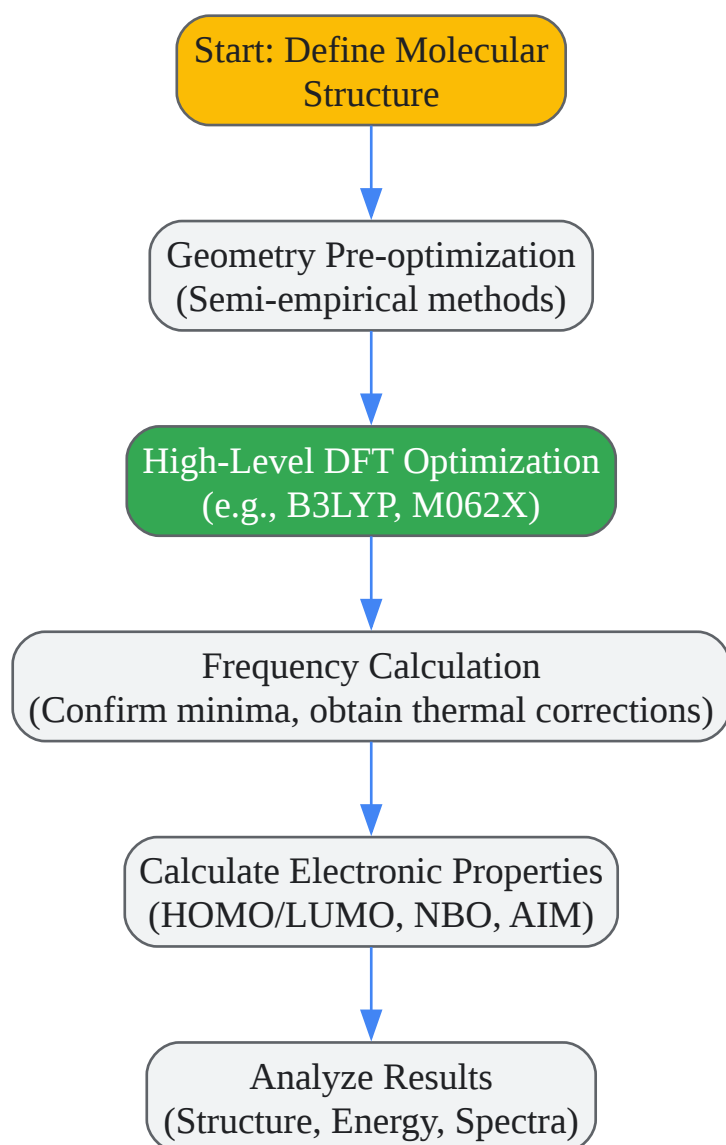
Start: Define Molecular Structure

Geometry Pre-optimization (Semi-empirical methods)

High-Level DFT Optimization (e.g., B3LYP, M062X)

Frequency Calculation (Confirm minima, obtain thermal corrections)

Calculate Electronic Properties (HOMO/LUMO, NBO, AIM)

Analyze Results (Structure, Energy, Spectra)